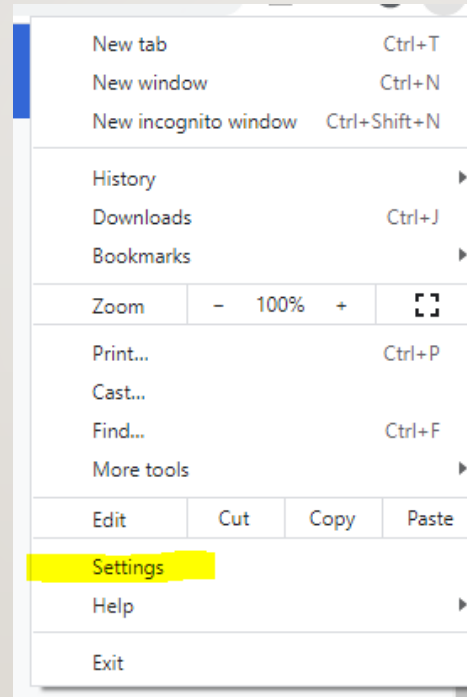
New tab Ctrl+T
New window Ctrl+N
New incognito window Ctrl+Shift+N

History
Downloads Ctrl+J
Bookmarks

Zoom − 100% +

Print... Ctrl+P
Cast...
Find... Ctrl+F
More tools

Edit Cut Copy Paste

Settings
Help

Exit